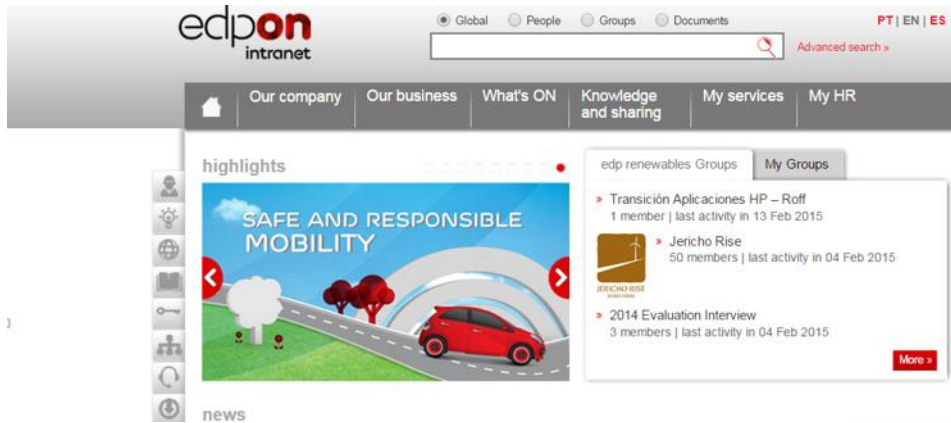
edpon intranet

Global People Groups Documents

PT | EN | ES

Advanced search »

Our company Our business What's ON Knowledge and sharing My services My HR

highlights

SAFE AND RESPONSIBLE MOBILITY

edp renewables Groups My Groups

» Transición Aplicaciones HP – Roff
1 member | last activity in 13 Feb 2015

JERICHO RISE

» Jericho Rise
50 members | last activity in 04 Feb 2015

» 2014 Evaluation Interview
3 members | last activity in 04 Feb 2015

More »

news